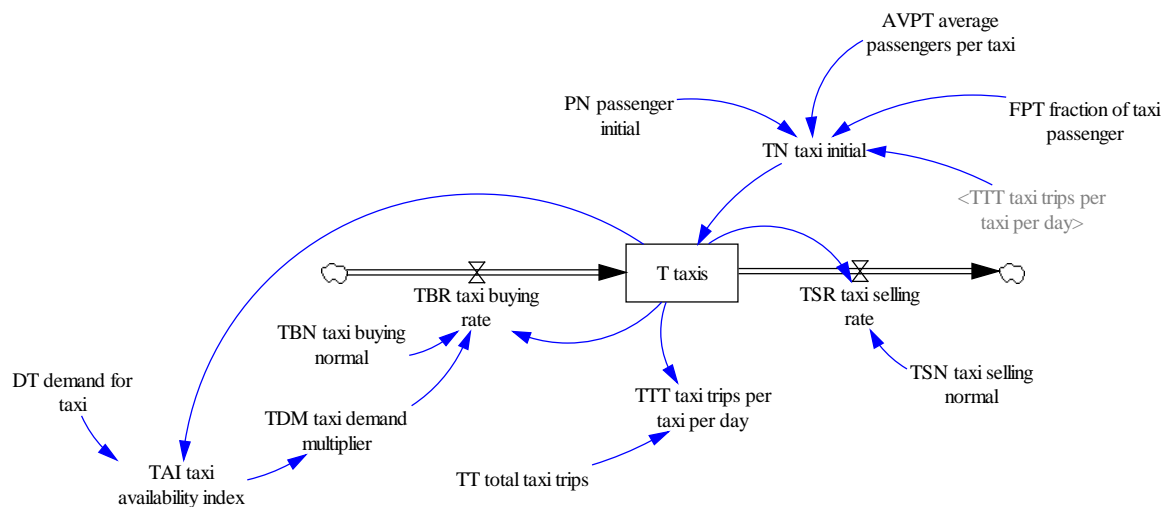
AVPT average passengers per taxi

PN passenger initial

FPT fraction of taxi passenger

TN taxi initial

<TTT taxi trips per taxi per day>

T taxis

TBR taxi buying rate

TSR taxi selling rate

TBN taxi buying normal

TSN taxi selling normal

DT demand for taxi

TDM taxi demand multiplier

TTT taxi trips per taxi per day

TAI taxi availability index

TT total taxi trips